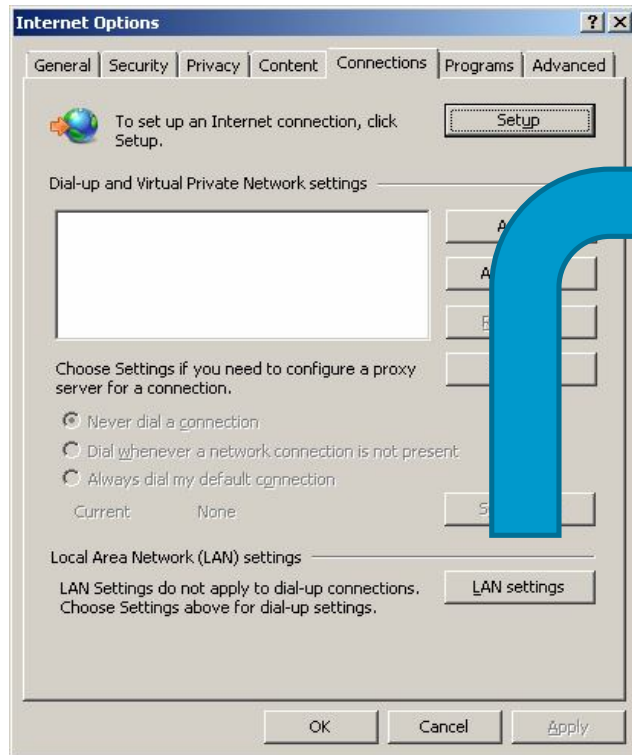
Internet Options

?
X

General
Security
Privacy
Content
Connections
Programs
Advanced

To set up an Internet connection, click Setup.

Setup

Dial-up and Virtual Private Network settings

A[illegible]

A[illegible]

R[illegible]

Choose Settings if you need to configure a proxy server for a connection.

Never dial a connection

Dial whenever a network connection is not present

Always dial my default connection

Current None

S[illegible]

Local Area Network (LAN) settings

LAN Settings do not apply to dial-up connections. Choose Settings above for dial-up settings.

LAN settings

OK
Cancel
Apply